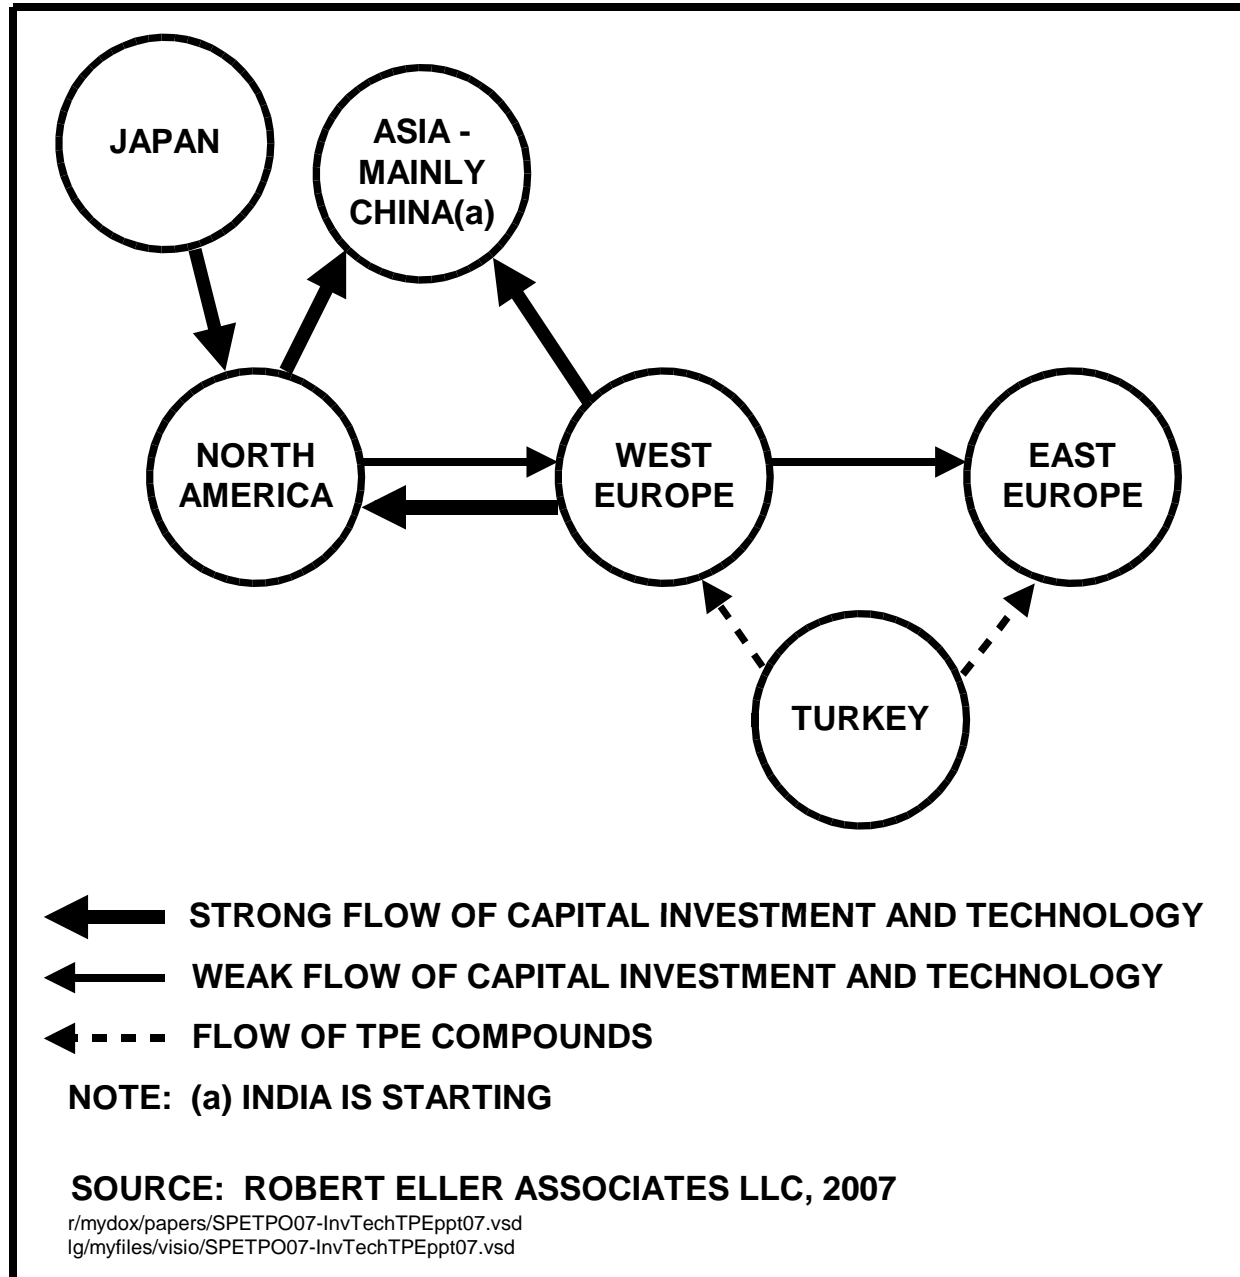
JAPAN

ASIA - MAINLY CHINA(a)

NORTH AMERICA

WEST EUROPE

EAST EUROPE

TURKEY

STRONG FLOW OF CAPITAL INVESTMENT AND TECHNOLOGY

WEAK FLOW OF CAPITAL INVESTMENT AND TECHNOLOGY

FLOW OF TPE COMPOUNDS

NOTE: (a) INDIA IS STARTING

SOURCE: ROBERT ELLER ASSOCIATES LLC, 2007

r/mydox/papers/SPETPO07-InvTechTPEppt07.vsd
lg/myfiles/visio/SPETPO07-InvTechTPEppt07.vsd